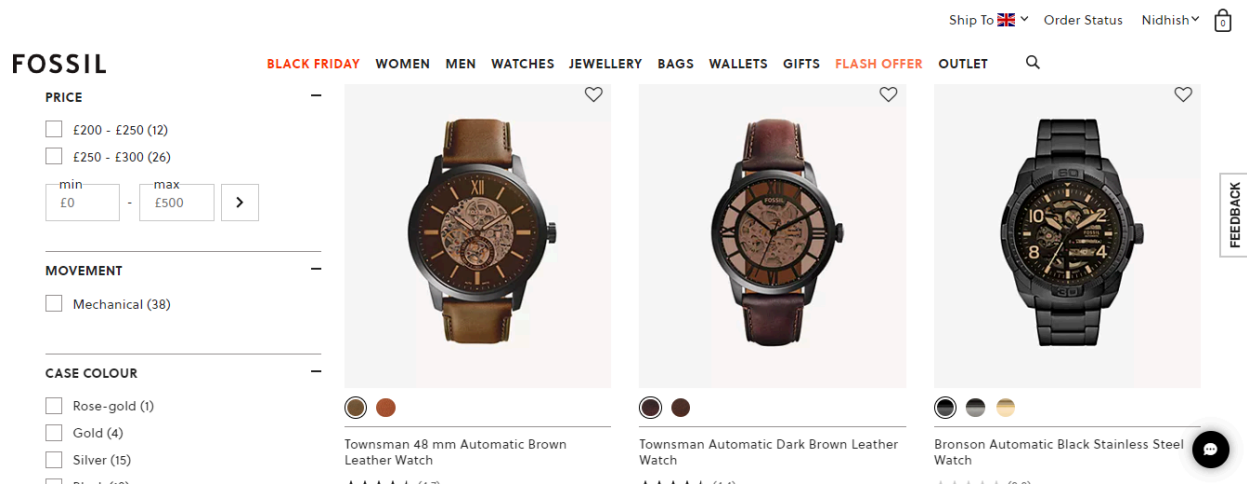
Ship To Order Status Nidhish 0

FOSSIL

BLACK FRIDAY WOMEN MEN WATCHES JEWELLERY BAGS WALLETS GIFTS FLASH OFFER OUTLET

PRICE

£200 - £250 (12)
£250 - £300 (26)

min £0 - max £500

MOVEMENT

Mechanical (38)

CASE COLOUR

Rose-gold (1)
Gold (4)
Silver (15)
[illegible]

FOSSIL

FOSSIL

10 2 8 4

FOSSIL

Townsman 48 mm Automatic Brown Leather Watch

Townsman Automatic Dark Brown Leather Watch

Bronson Automatic Black Stainless Steel Watch

FEEDBACK